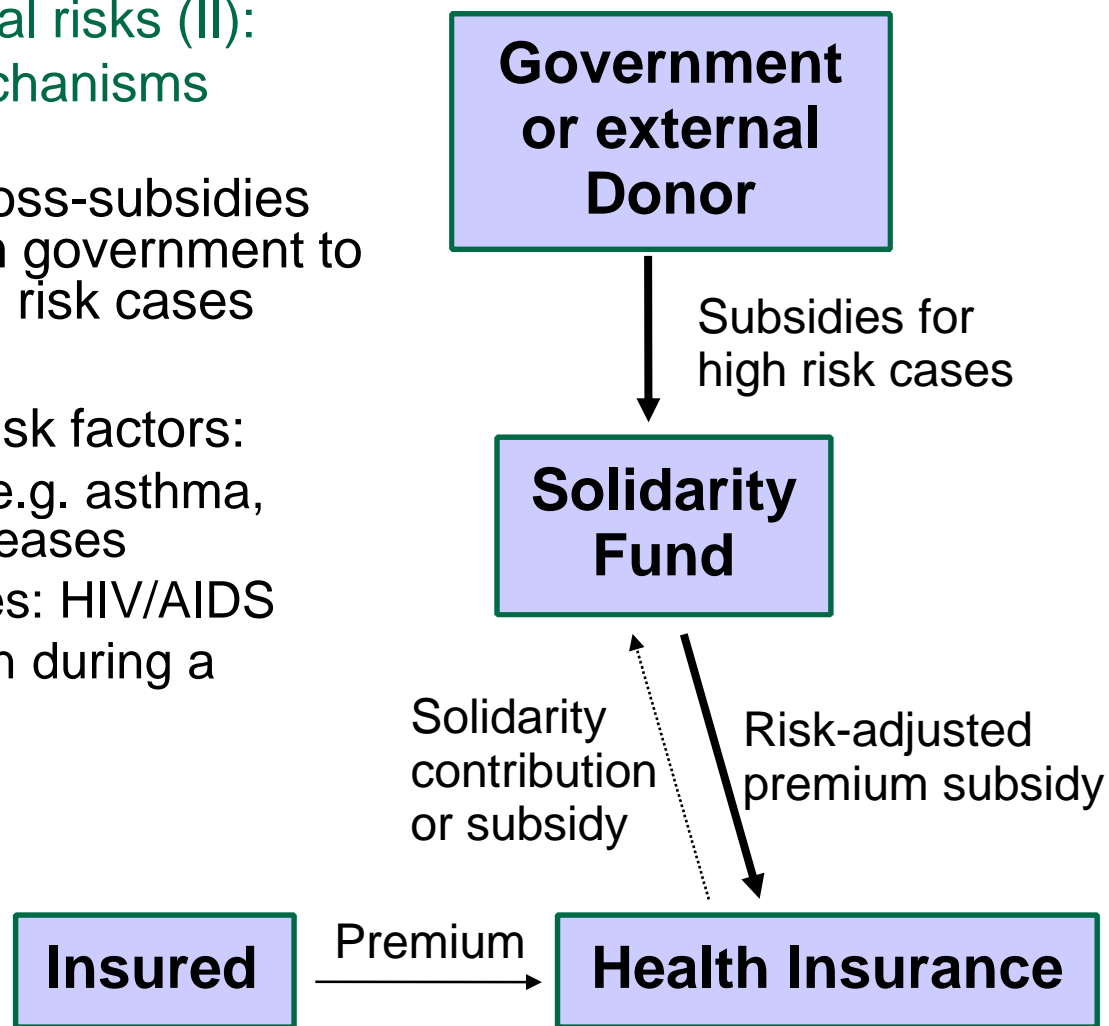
al risks (II):
chanisms

oss-subsidies
n government to
risk cases

isk factors:
e.g. asthma,
eases
es: HIV/AIDS
n during a

Government or external Donor

Subsidies for high risk cases

Solidarity Fund

Solidarity contribution or subsidy

Risk-adjusted premium subsidy

Insured

Premium

Health Insurance